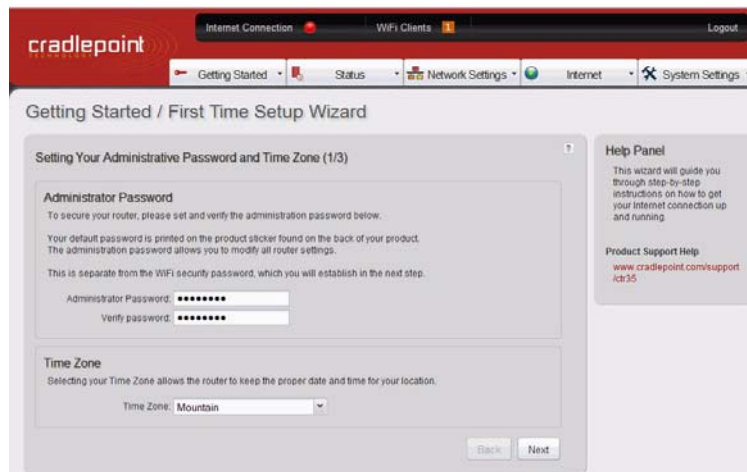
cradlepoint
TECHNOLOGY

Internet Connection WiFi Clients 1 Logout

Getting Started Status Network Settings Internet System Settings

Getting Started / First Time Setup Wizard

Setting Your Administrative Password and Time Zone (1/3)

?

Administrator Password

To secure your router, please set and verify the administration password below.

Your default password is printed on the product sticker found on the back of your product. The administration password allows you to modify all router settings.

This is separate from the WiFi security password, which you will establish in the next step.

Administrator Password: •••••••••

Verify password: •••••••••

Time Zone

Selecting your Time Zone allows the router to keep the proper date and time for your location.

Time Zone: Mountain

Back Next

Help Panel

This wizard will guide you through step-by-step instructions on how to get your Internet connection up and running.

Product Support Help

www.cradlepoint.com/support/ctr35